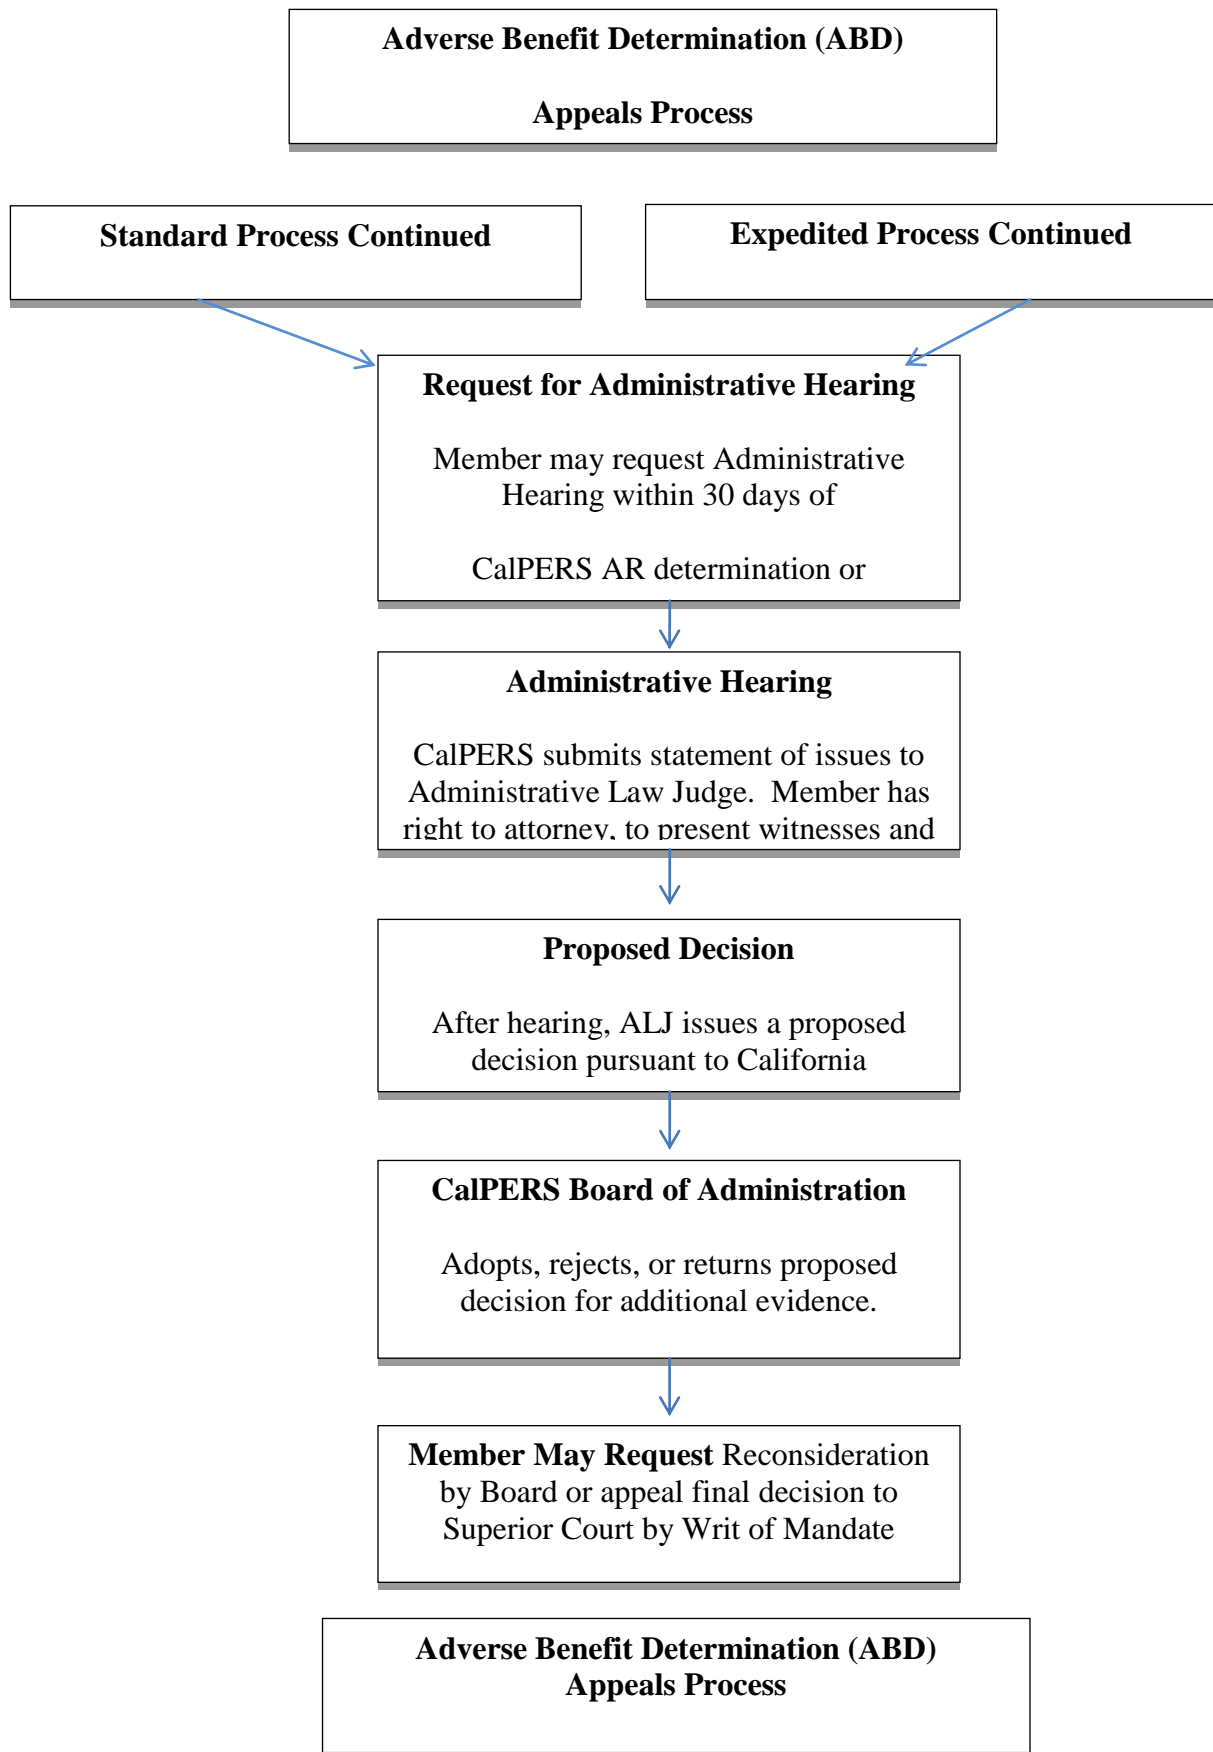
Adverse Benefit Determination (ABD)

Appeals Process

Standard Process Continued

Expedited Process Continued

Request for Administrative Hearing

Member may request Administrative Hearing within 30 days of

CalPERS AR determination or

Administrative Hearing

CalPERS submits statement of issues to Administrative Law Judge. Member has right to attorney, to present witnesses and

Proposed Decision

After hearing, ALJ issues a proposed decision pursuant to California

CalPERS Board of Administration

Adopts, rejects, or returns proposed decision for additional evidence.

Member May Request Reconsideration by Board or appeal final decision to Superior Court by Writ of Mandate

Adverse Benefit Determination (ABD) Appeals Process